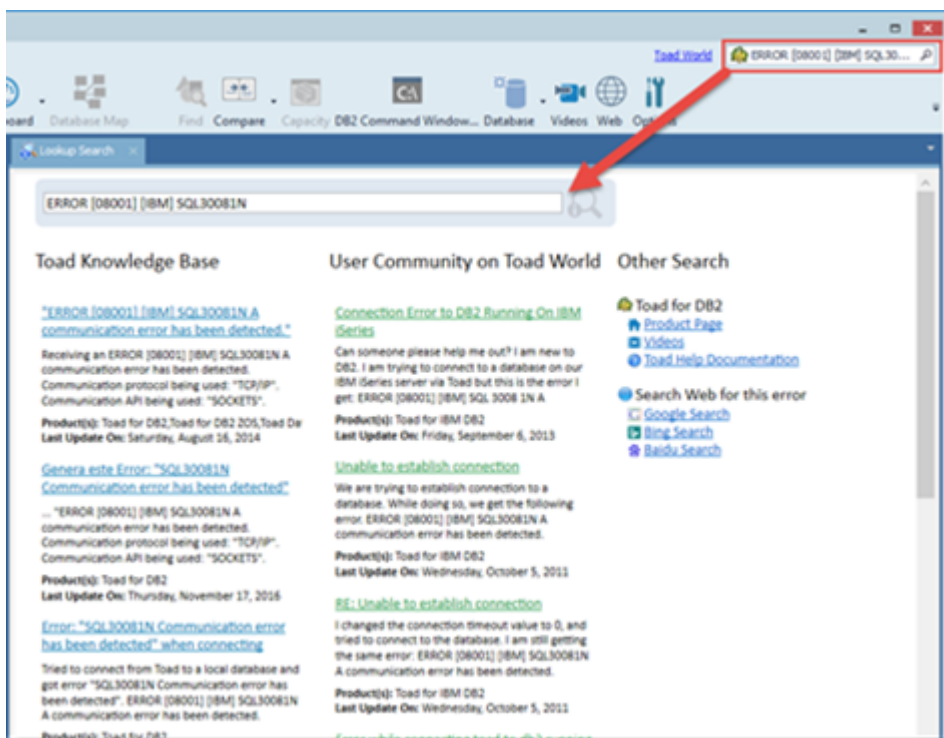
Toad World ERROR [08001] [IBM] SQL30...

oard Database Map Find Compare Capacity DB2 Command Window... Database Videos Web Options

Lookup Search

ERROR [08001] [IBM] SQL30081N

Toad Knowledge Base

"ERROR [08001] [IBM] SQL30081N A communication error has been detected."

Receiving an ERROR [08001] [IBM] SQL30081N A communication error has been detected. Communication protocol being used: "TCP/IP". Communication API being used: "SOCKETS".

Product(s): Toad for DB2,Toad for DB2 205,Toad Da
Last Update On: Saturday, August 16, 2014

Genera este Error: "SQL30081N Communication error has been detected"

... "ERROR [08001] [IBM] SQL30081N A communication error has been detected. Communication protocol being used: "TCP/IP". Communication API being used: "SOCKETS".

Product(s): Toad for DB2
Last Update On: Thursday, November 17, 2016

Error: "SQL30081N Communication error has been detected" when connecting

Tried to connect from Toad to a local database and got error "SQL30081N Communication error has been detected". ERROR [08001] [IBM] SQL30081N A communication error has been detected.

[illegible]

User Community on Toad World

Connection Error to DB2 Running On IBM iSeries

Can someone please help me out? I am new to DB2. I am trying to connect to a database on our IBM iSeries server via Toad but this is the error I get: ERROR [08001] [IBM] SQL 3008 1N A

Product(s): Toad for IBM DB2
Last Update On: Friday, September 6, 2013

Unable to establish connection

We are trying to establish connection to a database. While doing so, we get the following error. ERROR [08001] [IBM] SQL30081N A communication error has been detected.

Product(s): Toad for IBM DB2
Last Update On: Wednesday, October 5, 2011

RE: Unable to establish connection

I changed the connection timeout value to 0, and tried to connect to the database. I am still getting the same error: ERROR [08001] [IBM] SQL30081N A communication error has been detected.

Product(s): Toad for IBM DB2
Last Update On: Wednesday, October 5, 2011

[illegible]

Other Search

Toad for DB2
Product Page
Videos
Toad Help Documentation

Search Web for this error
Google Search
Bing Search
Baidu Search